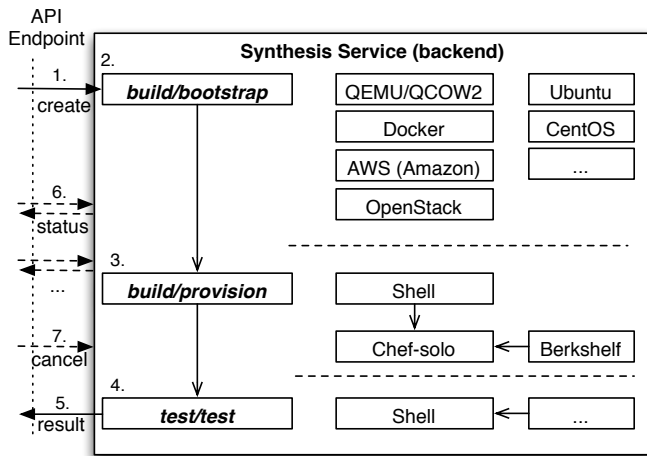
API Endpoint

Synthesis Service (backend)

1.
create

2.
build/bootstrap

QEMU/QCOW2

Ubuntu

Docker

CentOS

AWS (Amazon)

...

6.
status

OpenStack

3.
build/provision

...

Shell

7.
cancel

Chef-solo

Berkshelf

4.
test/test

5.
result

Shell

...